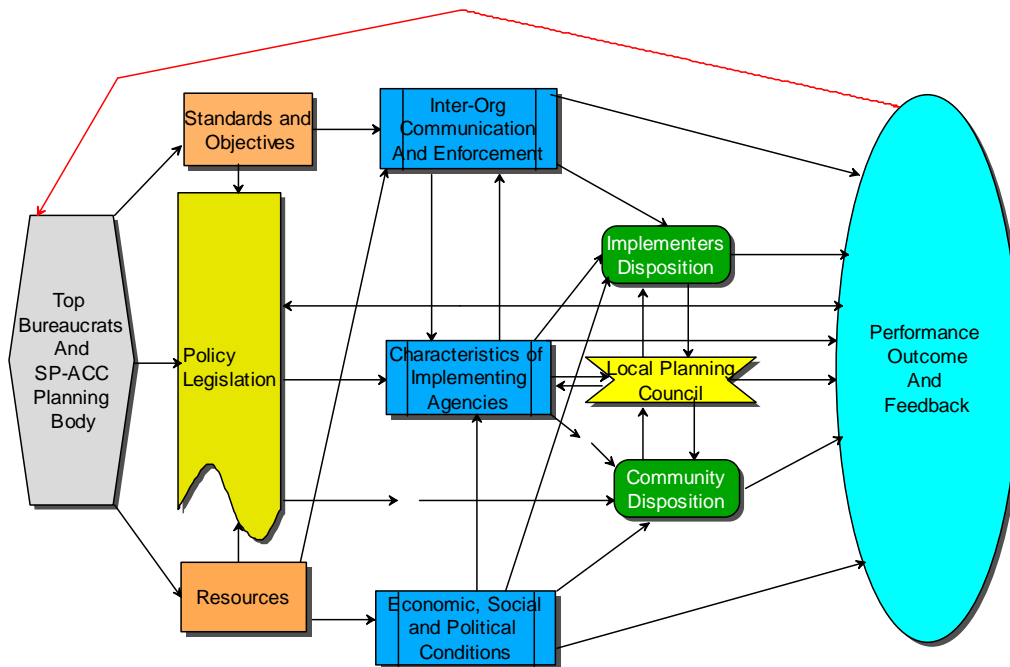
Top Bureaucrats And SP-ACC Planning Body

Standards and Objectives

Policy Legislation

Resources

Inter-Org Communication And Enforcement

Characteristics of Implementing Agencies

Economic, Social and Political Conditions

Implementers Disposition

Local Planning Council

Community Disposition

Performance Outcome And Feedback